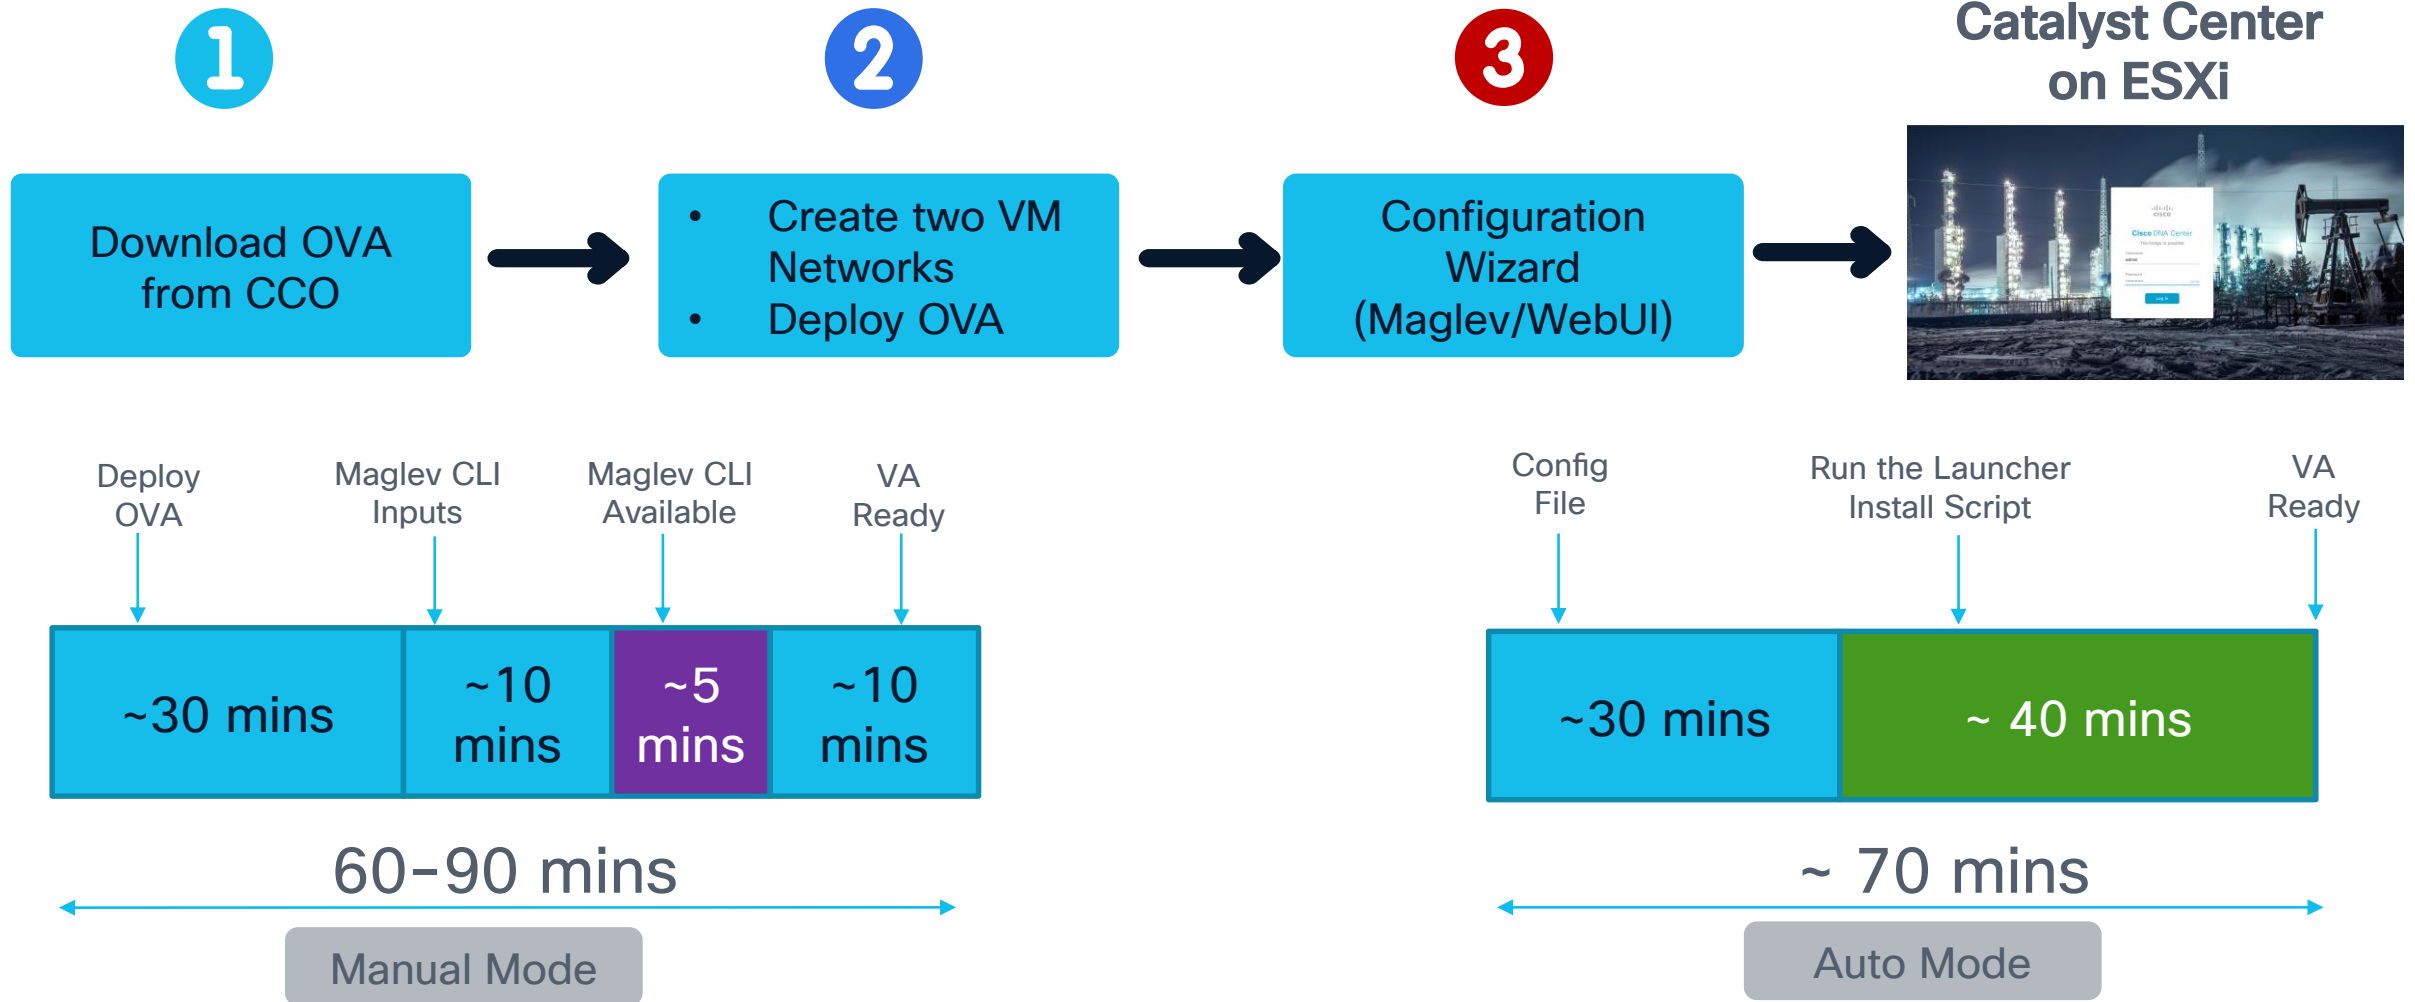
1

2

3

Catalyst Center on ESXi

Download OVA from CCO

• Create two VM Networks
• Deploy OVA

Configuration Wizard (Maglev/WebUI)

Cisco DNA Center

Deploy OVA

Maglev CLI Inputs

Maglev CLI Available

VA Ready

| ~30 mins | ~10 mins | ~5 mins | ~10 mins |
|---|---|---|---|

60-90 mins

Manual Mode

Config File

Run the Launcher Install Script

VA Ready

| ~30 mins | ~ 40 mins |
|---|---|

~ 70 mins

Auto Mode